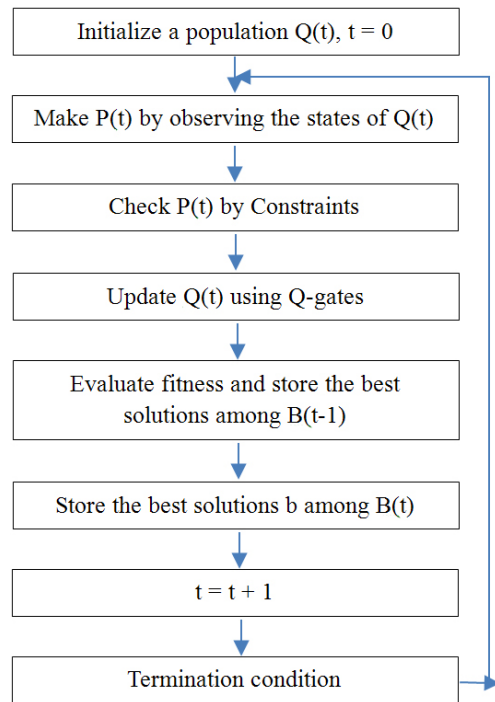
Initialize a population Q(t), t = 0

Make P(t) by observing the states of Q(t)

Check P(t) by Constraints

Update Q(t) using Q-gates

Evaluate fitness and store the best solutions among B(t-1)

Store the best solutions b among B(t)

t = t + 1

Termination condition